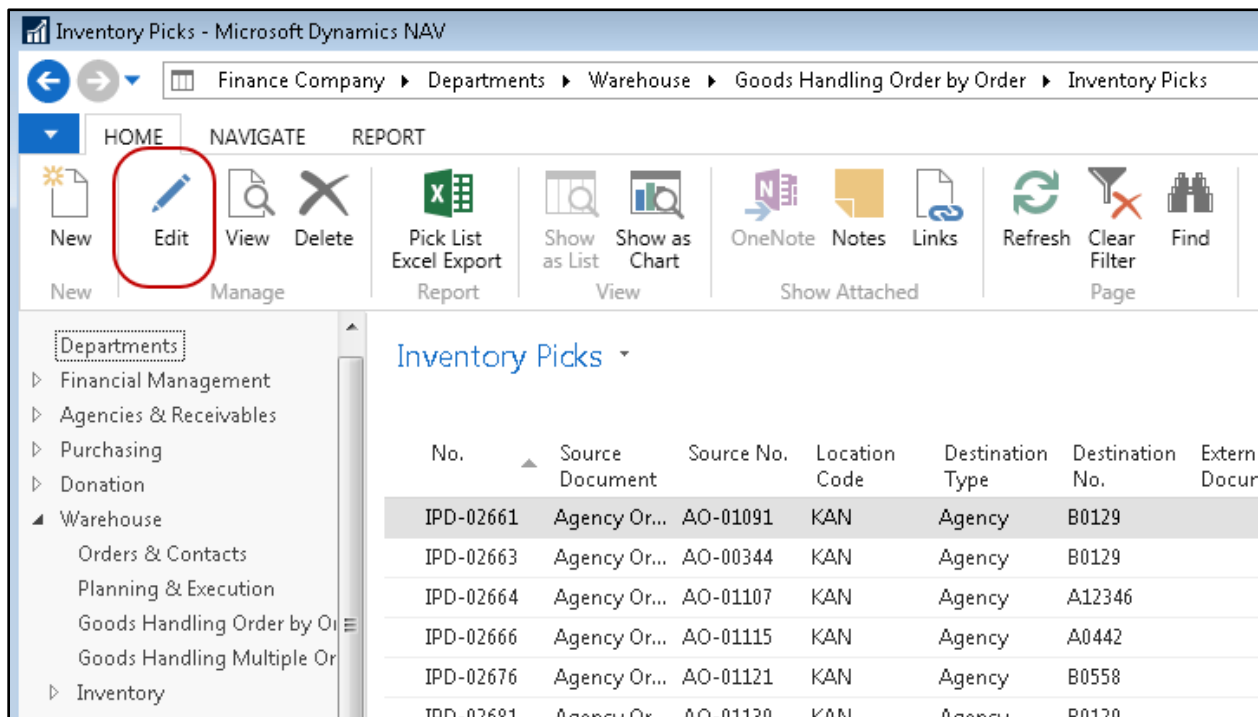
Inventory Picks - Microsoft Dynamics NAV

Finance Company ▸ Departments ▸ Warehouse ▸ Goods Handling Order by Order ▸ Inventory Picks

HOME NAVIGATE REPORT

New | Edit | View | Delete | Pick List Excel Export | Show as List | Show as Chart | OneNote | Notes | Links | Refresh | Clear Filter | Find

New | Manage | Report | View | Show Attached | Page

Departments
Financial Management
Agencies & Receivables
Purchasing
Donation
Warehouse
Orders & Contacts
Planning & Execution
Goods Handling Order by O
Goods Handling Multiple Or
Inventory

Inventory Picks

| No. | Source Document | Source No. | Location Code | Destination Type | Destination No. | Extern Docu |
|---|---|---|---|---|---|---|
| IPD-02661 | Agency Or... | AO-01091 | KAN | Agency | B0129 | |
| IPD-02663 | Agency Or... | AO-00344 | KAN | Agency | B0129 | |
| IPD-02664 | Agency Or... | AO-01107 | KAN | Agency | A12346 | |
| IPD-02666 | Agency Or... | AO-01115 | KAN | Agency | A0442 | |
| IPD-02676 | Agency Or... | AO-01121 | KAN | Agency | B0558 | |
| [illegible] | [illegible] | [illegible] | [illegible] | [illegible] | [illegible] | |